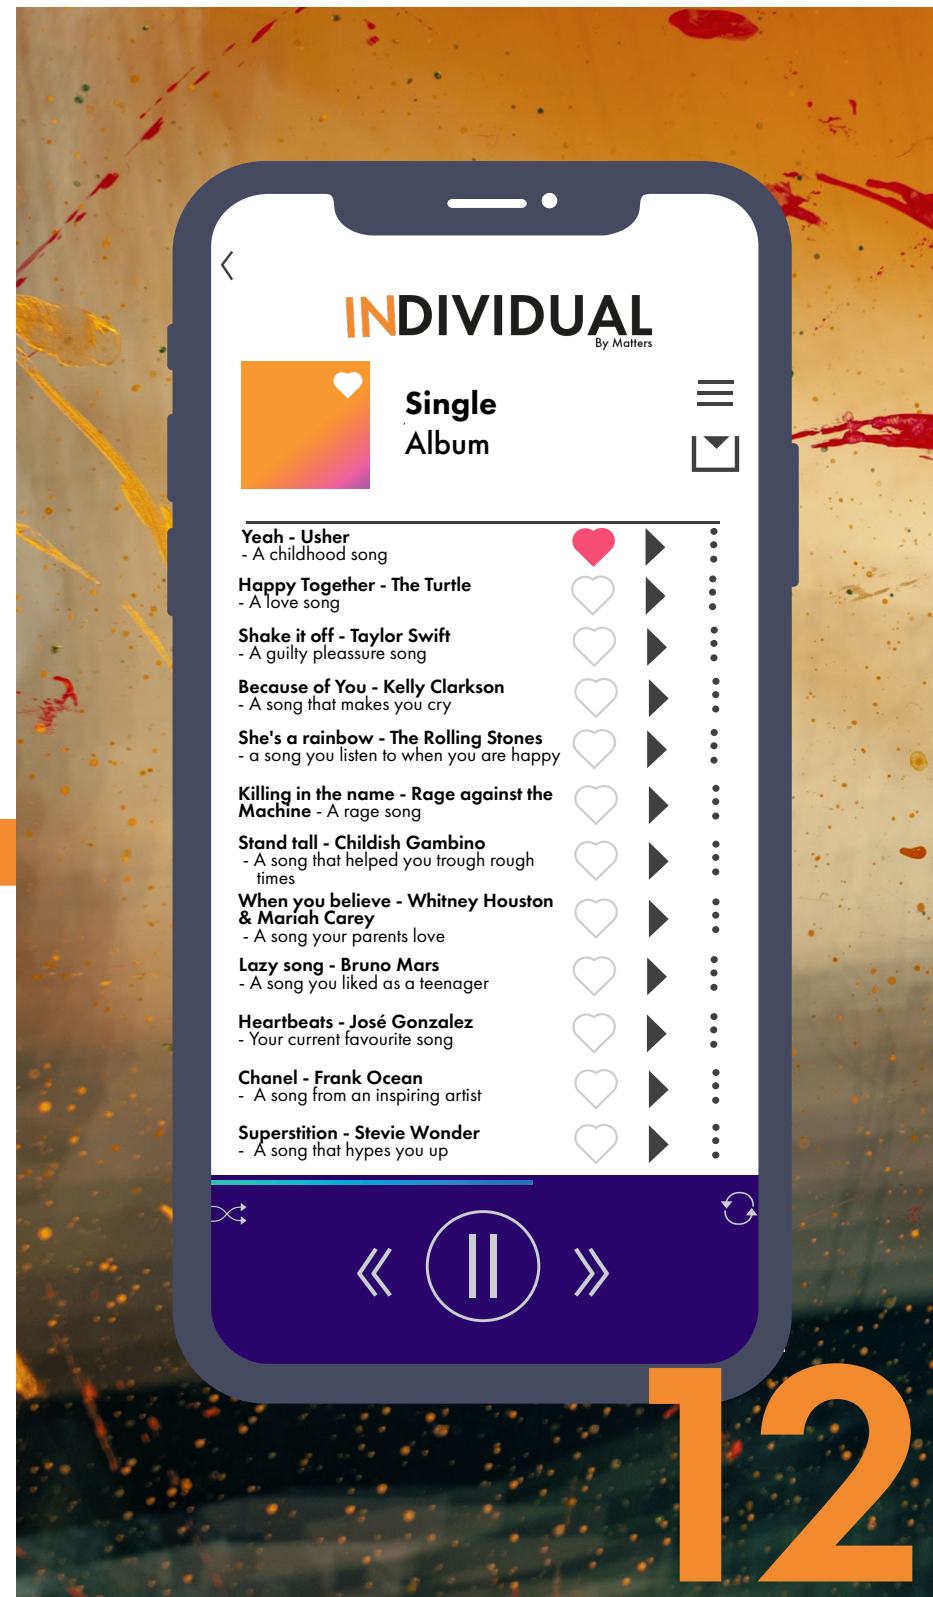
INDIVIDUAL
By Matters

Single
Album

Yeah - Usher
- A childhood song

Happy Together - The Turtle
- A love song

Shake it off - Taylor Swift
- A guilty pleassure song

Because of You - Kelly Clarkson
- A song that makes you cry

She's a rainbow - The Rolling Stones
- a song you listen to when you are happy

Killing in the name - Rage against the Machine - A rage song

Stand tall - Childish Gambino
- A song that helped you trough rough times

When you believe - Whitney Houston & Mariah Carey
- A song your parents love

Lazy song - Bruno Mars
- A song you liked as a teenager

Heartbeats - José Gonzalez
- Your current favourite song

Chanel - Frank Ocean
- A song from an inspiring artist

Superstition - Stevie Wonder
- A song that hypes you up

12